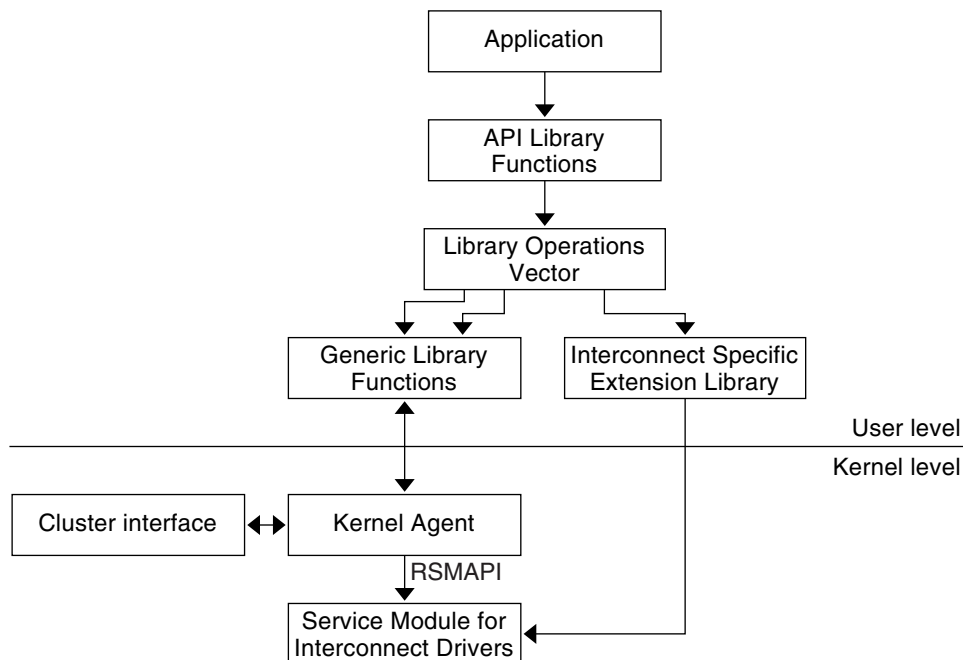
Application

API Library Functions

Library Operations Vector

Generic Library Functions

Interconnect Specific Extension Library

User level

Kernel level

Cluster interface

Kernel Agent

RSMAPI

Service Module for Interconnect Drivers